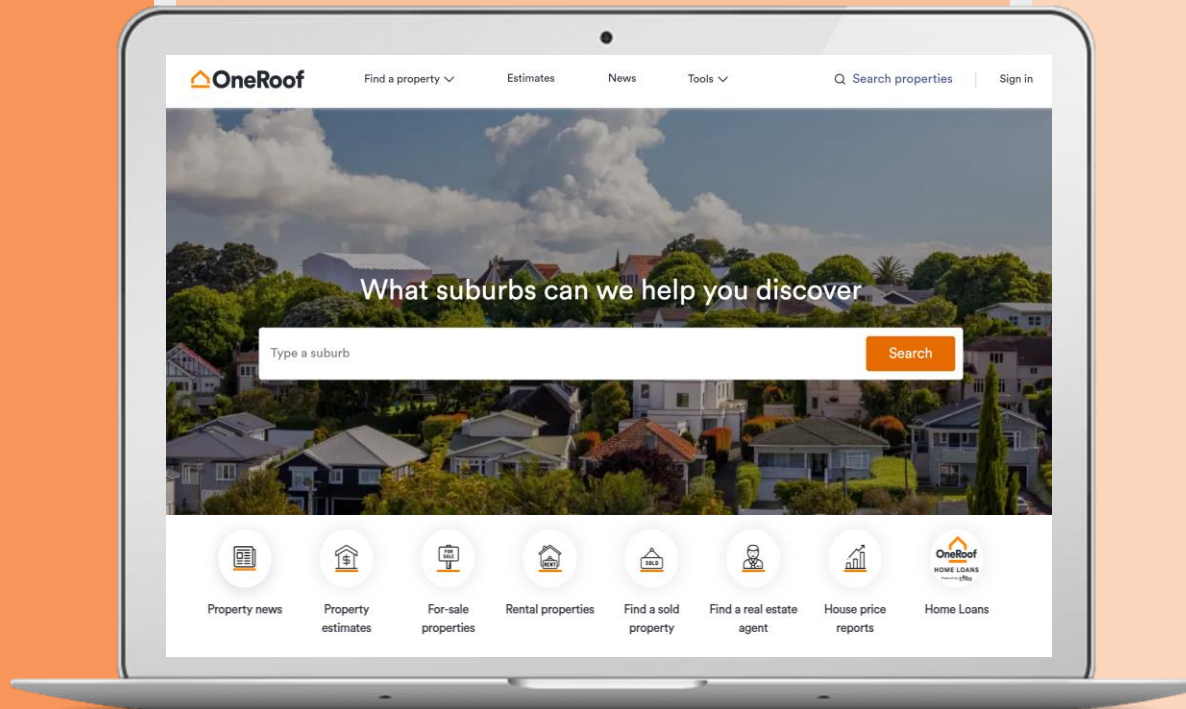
OneRoof

Find a property

Estimates

News

Tools

Search properties

Sign in

What suburbs can we help you discover

Type a suburb

Search

FOR SALE

RENT

SOLD

OneRoof HOME LOANS

Property news

Property estimates

For-sale properties

Rental properties

Find a sold property

Find a real estate agent

House price reports

Home Loans